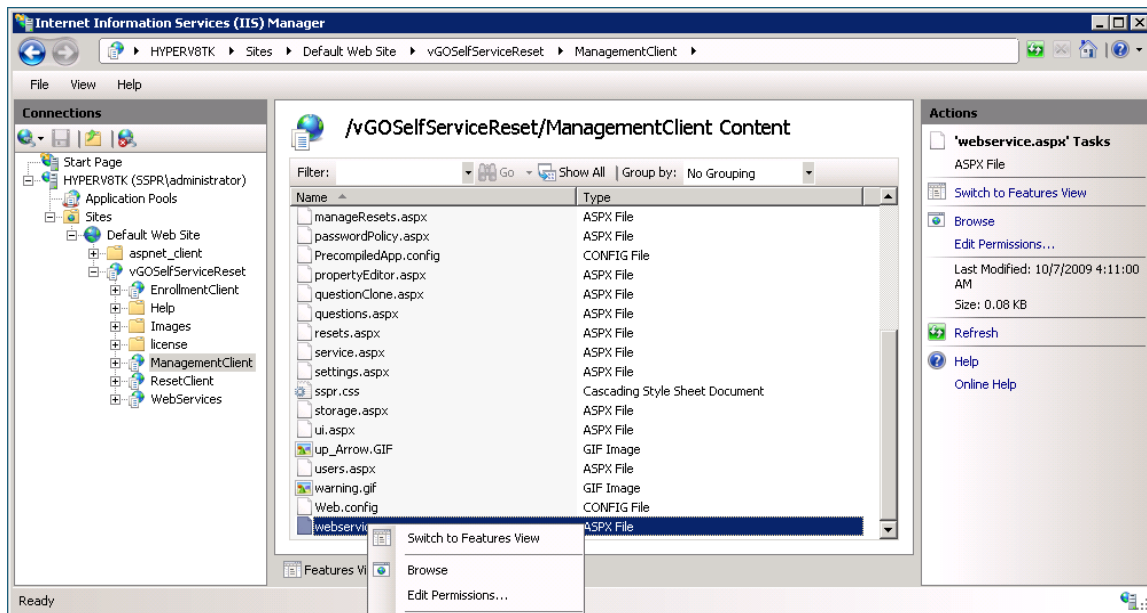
Internet Information Services (IIS) Manager

HYPERV8TK ▸ Sites ▸ Default Web Site ▸ vGOSelfServiceReset ▸ ManagementClient ▸

File View Help

Connections

Start Page
HYPERV8TK (SSPR\administrator)
Application Pools
Sites
Default Web Site
aspnet_client
vGOSelfServiceReset
EnrollmentClient
Help
Images
license
ManagementClient
ResetClient
WebServices

/vGOSelfServiceReset/ManagementClient Content

Filter: Go Show All | Group by: No Grouping

| Name | Type |
|---|---|
| manageResets.aspx | ASPX File |
| passwordPolicy.aspx | ASPX File |
| PrecompiledApp.config | CONFIG File |
| propertyEditor.aspx | ASPX File |
| questionClone.aspx | ASPX File |
| questions.aspx | ASPX File |
| resets.aspx | ASPX File |
| service.aspx | ASPX File |
| settings.aspx | ASPX File |
| sspr.css | Cascading Style Sheet Document |
| storage.aspx | ASPX File |
| ui.aspx | ASPX File |
| up_Arrow.GIF | GIF Image |
| users.aspx | ASPX File |
| warning.gif | GIF Image |
| Web.config | CONFIG File |
| webservic | ASPX File |

Switch to Features View
Browse
Edit Permissions...

Features Vi

Actions

'webservice.aspx' Tasks
ASPX File
Switch to Features View
Browse
Edit Permissions...
Last Modified: 10/7/2009 4:11:00 AM
Size: 0.08 KB
Refresh
Help
Online Help

Ready